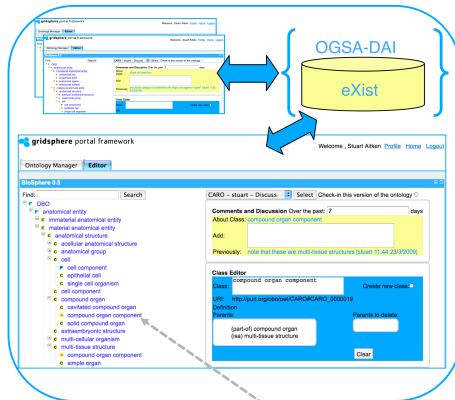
gridsphere portal framework

Welcome, Stuart Aitken Profile Home Logout

Ontology Manager Editor

OGSA-DAI

eXist

gridsphere portal framework

Welcome , Stuart Aitken Profile Home Logout

Ontology Manager Editor

BioSphere 0.3

Find: Search

CARO – stuart – Discuss Select Check-in this version of the ontology

OBO
anatomical entity
immaterial anatomical entity
material anatomical entity
anatomical structure
acellular anatomical structure
anatomical group
cell
cell component
epithelial cell
single cell organism
cell component
compound organ
cavitated compound organ
compound organ component
solid compound organ
extraembryonic structure
multi-cellular organism
multi-tissue structure
compound organ component
simple organ

Comments and Discussion Over the past: 7 days
About Class: compound organ component
Add:
Previously: note that these are multi-tissue structures [stuart 11:44 23/3/2009]

Class Editor
Class: compound organ component
Create new class:
URI: http://purl.org/obo/owl/CARO#CARO_0000019
Definition:
Parents:
Parents to delete:
(part-of) compound organ
(isa) multi-tissue structure
Clear